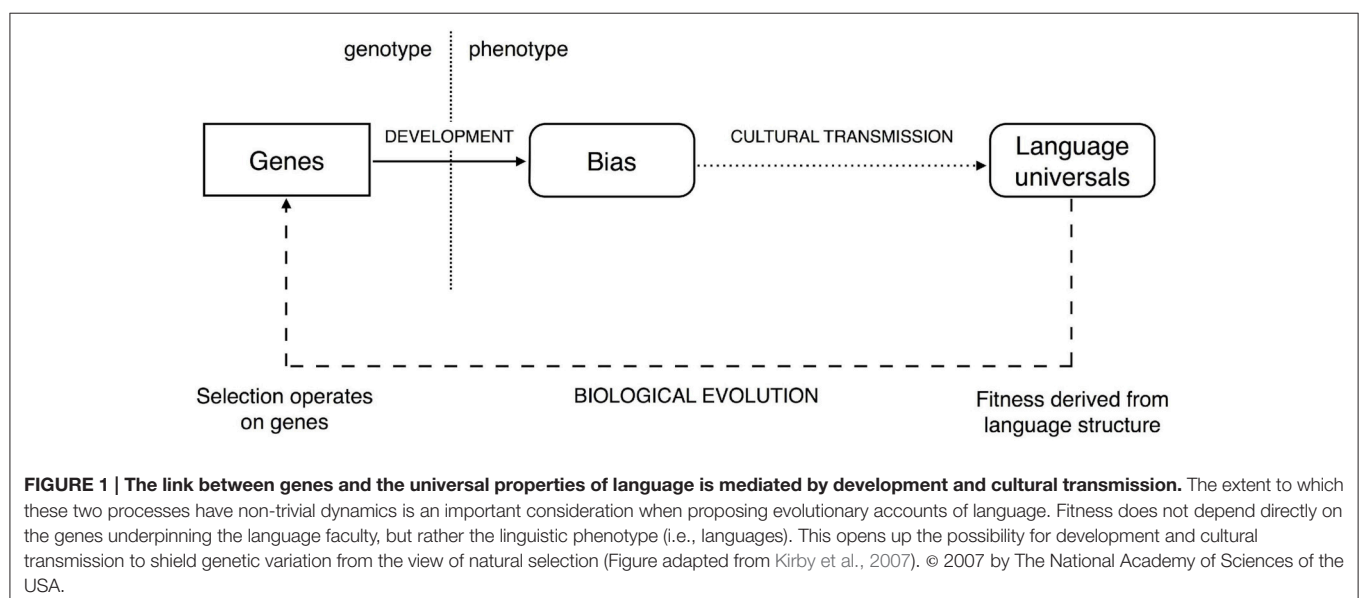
genotype phenotype

Genes

DEVELOPMENT

Bias

CULTURAL TRANSMISSION

Language universals

Selection operates on genes

BIOLOGICAL EVOLUTION

Fitness derived from language structure

**FIGURE 1 | The link between genes and the universal properties of language is mediated by development and cultural transmission.** The extent to which these two processes have non-trivial dynamics is an important consideration when proposing evolutionary accounts of language. Fitness does not depend directly on the genes underpinning the language faculty, but rather the linguistic phenotype (i.e., languages). This opens up the possibility for development and cultural transmission to shield genetic variation from the view of natural selection (Figure adapted from Kirby et al., 2007). © 2007 by The National Academy of Sciences of the USA.